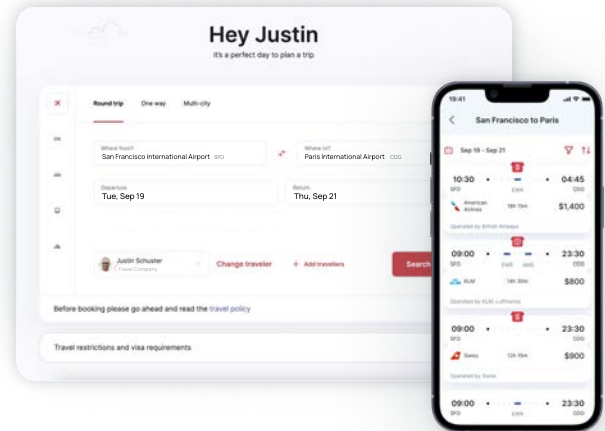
Hey Justin

It's a perfect day to plan a trip

Round trip One way Multi-city

Where from?
San Francisco International Airport SFO

Where to?
Paris International Airport CDG

Departure
Tue, Sep 19

Return
Thu, Sep 21

Justin Schuster
Travel Company

Change traveler

+ Add travelers

Search

Before booking please go ahead and read the travel policy

Travel restrictions and visa requirements

19:41

San Francisco to Paris

Sep 19 - Sep 21

10:30 04:45
SFO EWR CDG
American Airlines 18h 15m $1,400
Operated by British Airways

09:00 23:30
SFO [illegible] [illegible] CDG
KLM 14h 30m $800
Operated by KLM, Lufthansa

09:00 23:30
SFO CDG
Swiss 12h 15m $900
Operated by Swiss

09:00 23:30
SFO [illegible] CDG